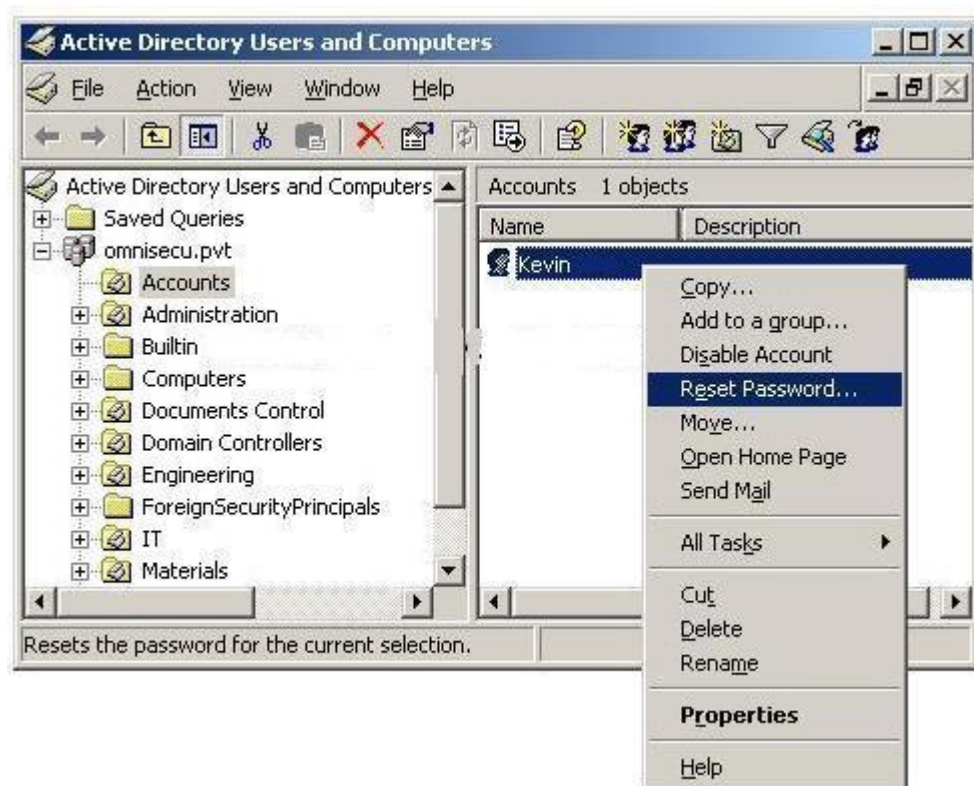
Active Directory Users and Computers

File Action View Window Help

Active Directory Users and Computers
Saved Queries
omnisecu.pvt
Accounts
Administration
Builtin
Computers
Documents Control
Domain Controllers
Engineering
ForeignSecurityPrincipals
IT
Materials

Accounts 1 objects

| Name | Description |
|---|---|
| Kevin | |

Copy...
Add to a group...
Disable Account
Reset Password...
Move...
Open Home Page
Send Mail
All Tasks
Cut
Delete
Rename
Properties
Help

Resets the password for the current selection.